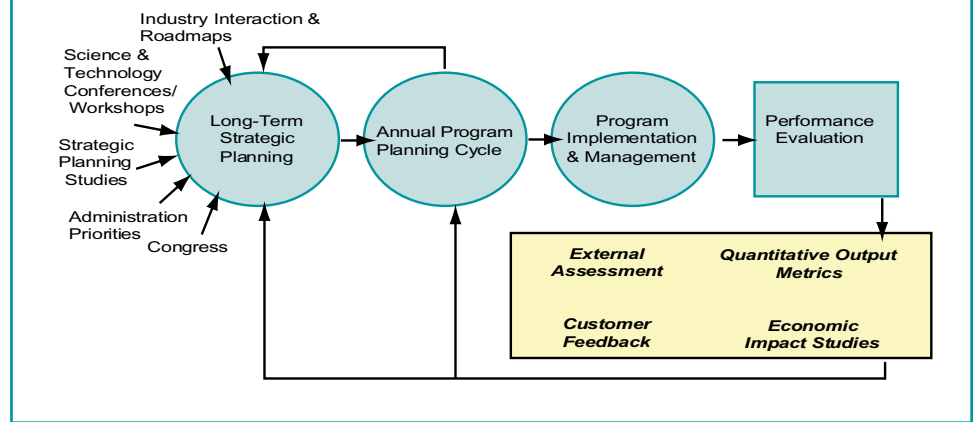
Industry Interaction & Roadmaps

Science & Technology Conferences/ Workshops

Strategic Planning Studies

Administration Priorities

Congress

Long-Term Strategic Planning

Annual Program Planning Cycle

Program Implementation & Management

Performance Evaluation

External Assessment

Quantitative Output Metrics

Customer Feedback

Economic Impact Studies